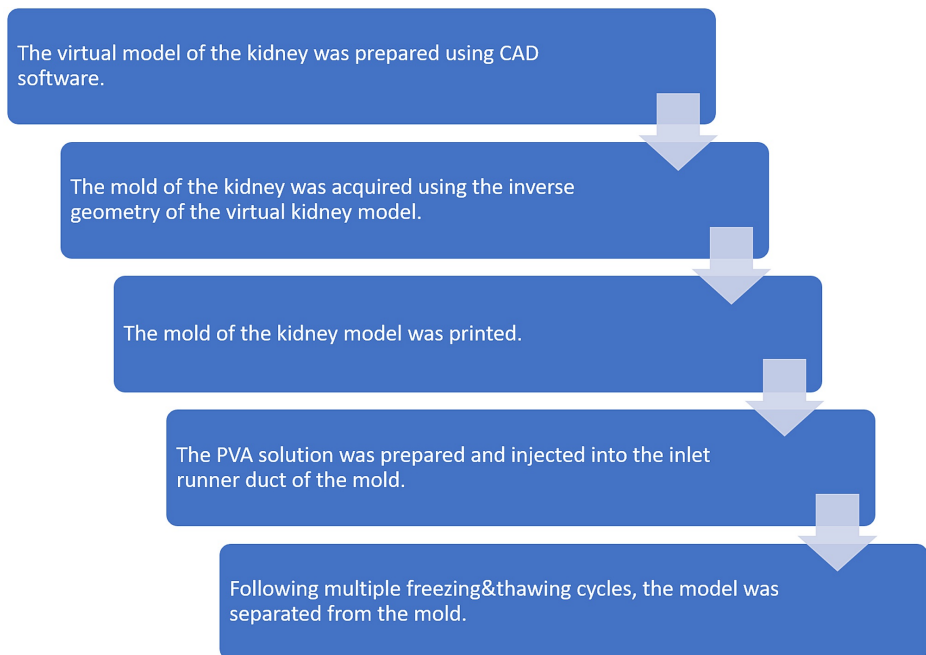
The virtual model of the kidney was prepared using CAD software.

The mold of the kidney was acquired using the inverse geometry of the virtual kidney model.

The mold of the kidney model was printed.

The PVA solution was prepared and injected into the inlet runner duct of the mold.

Following multiple freezing&thawing cycles, the model was separated from the mold.